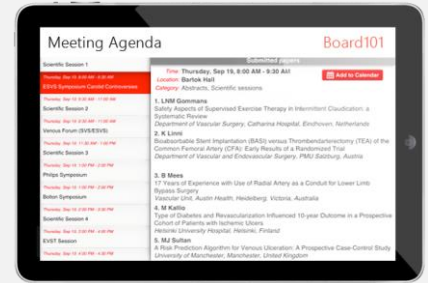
Meeting Agenda

Board101

Scientific Session 1

Thursday, Sep 19, 8:00 AM - 9:30 AM

ESVS Symposium Consist Controversies

Thursday, Sep 19, 10:00 AM - 11:30 AM

Scientific Session 2

Thursday, Sep 19, 10:00 AM - 11:30 AM

Venous Forum (SVS/ESVS)

Thursday, Sep 19, 11:30 AM - 12:30 PM

Scientific Session 3

Thursday, Sep 19, 1:30 PM - 3:00 PM

Philips Symposium

Thursday, Sep 19, 1:30 PM - 3:00 PM

Bolton Symposium

Thursday, Sep 19, 3:30 PM - 5:00 PM

Scientific Session 4

Thursday, Sep 19, 3:30 PM - 5:00 PM

EVST Session

Thursday, Sep 19, 3:30 PM - 5:00 PM

Submitted papers

Time Thursday, Sep 19, 8:00 AM - 9:30 AM
Location Bartok Hall
Category Abstracts, Scientific sessions

Add to Calendar

1. LNM Gommans
Safety Aspects of Supervised Exercise Therapy in Intermittent Claudication: a Systematic Review
Department of Vascular Surgery, Catharina Hospital, Eindhoven, Netherlands

2. K Linni
Bioabsorbable Stent Implantation (BASI) versus Thrombendarterectomy (TEA) of the Common Femoral Artery (CFA): Early Results of a Randomized Trial
Department of Vascular and Endovascular Surgery, PMU Salzburg, Austria

3. B Mees
17 Years of Experience with Use of Radial Artery as a Conduit for Lower Limb Bypass Surgery
Vascular Unit, Austin Health, Heidelberg, Victoria, Australia

4. M Kallio
Type of Diabetes and Revascularization Influenced 10-year Outcome in a Prospective Cohort of Patients with Ischemic Ulcers
Helsinki University Hospital, Helsinki, Finland

5. MJ Sultan
A Risk Prediction Algorithm for Venous Ulceration: A Prospective Case-Control Study
University of Manchester, Manchester, United Kingdom